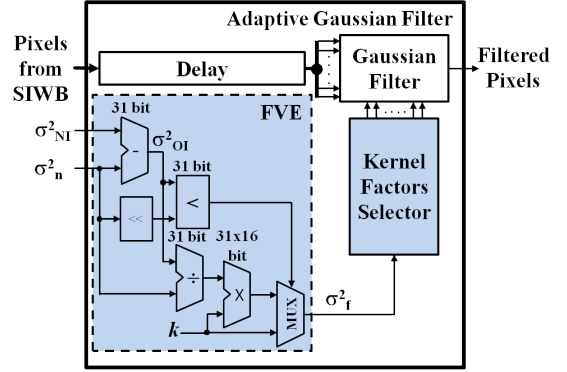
Adaptive Gaussian Filter

Pixels from SIWB

Delay

Gaussian Filter

Filtered Pixels

FVE

31 bit

$\sigma^2_{NI}$

-

$\sigma^2_{OI}$

$\sigma^2_n$

31 bit

<

<<

Kernel Factors Selector

31 bit

31x16 bit

÷

X

MUX

$\sigma^2_f$

k